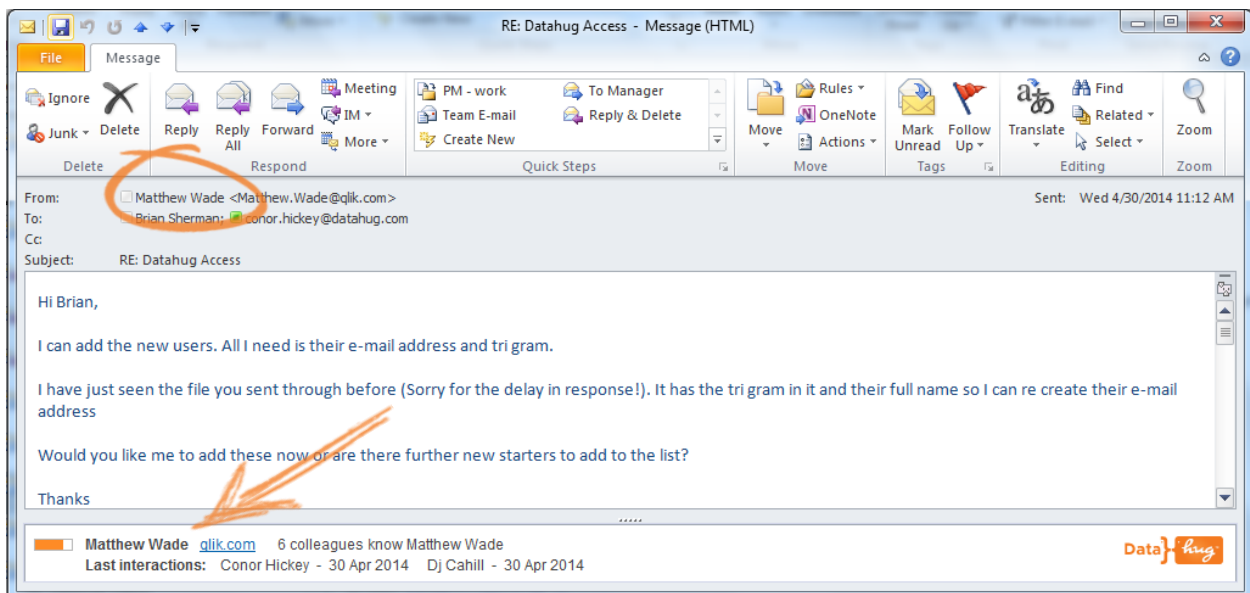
RE: Datahug Access - Message (HTML)

File Message

Ignore
Junk
Delete
Delete

Reply
Reply All
Forward
Meeting
IM
More
Respond

PM - work
Team E-mail
Create New
To Manager
Reply & Delete
Quick Steps

Move
Rules
OneNote
Actions
Move

Mark Unread
Follow Up
Tags

Translate
Find
Related
Select
Editing

Zoom
Zoom

From: Matthew Wade <Matthew.Wade@qlik.com>
To: Brian Sherman; conor.hickey@datahug.com
Cc:
Subject: RE: Datahug Access

Sent: Wed 4/30/2014 11:12 AM

Hi Brian,

I can add the new users. All I need is their e-mail address and tri gram.

I have just seen the file you sent through before (Sorry for the delay in response!). It has the tri gram in it and their full name so I can re create their e-mail address

Would you like me to add these now or are there further new starters to add to the list?

Thanks

Matthew Wade qlik.com 6 colleagues know Matthew Wade
Last interactions: Conor Hickey - 30 Apr 2014 Dj Cahill - 30 Apr 2014

Data hug